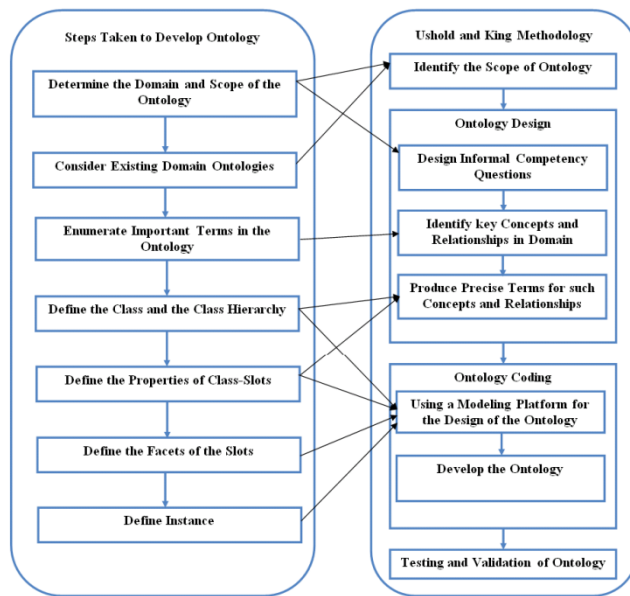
Steps Taken to Develop Ontology

Determine the Domain and Scope of the Ontology

Consider Existing Domain Ontologies

Enumerate Important Terms in the Ontology

Define the Class and the Class Hierarchy

Define the Properties of Class-Slots

Define the Facets of the Slots

Define Instance

Ushold and King Methodology

Identify the Scope of Ontology

Ontology Design

Design Informal Competency Questions

Identify key Concepts and Relationships in Domain

Produce Precise Terms for such Concepts and Relationships

Ontology Coding

Using a Modeling Platform for the Design of the Ontology

Develop the Ontology

Testing and Validation of Ontology